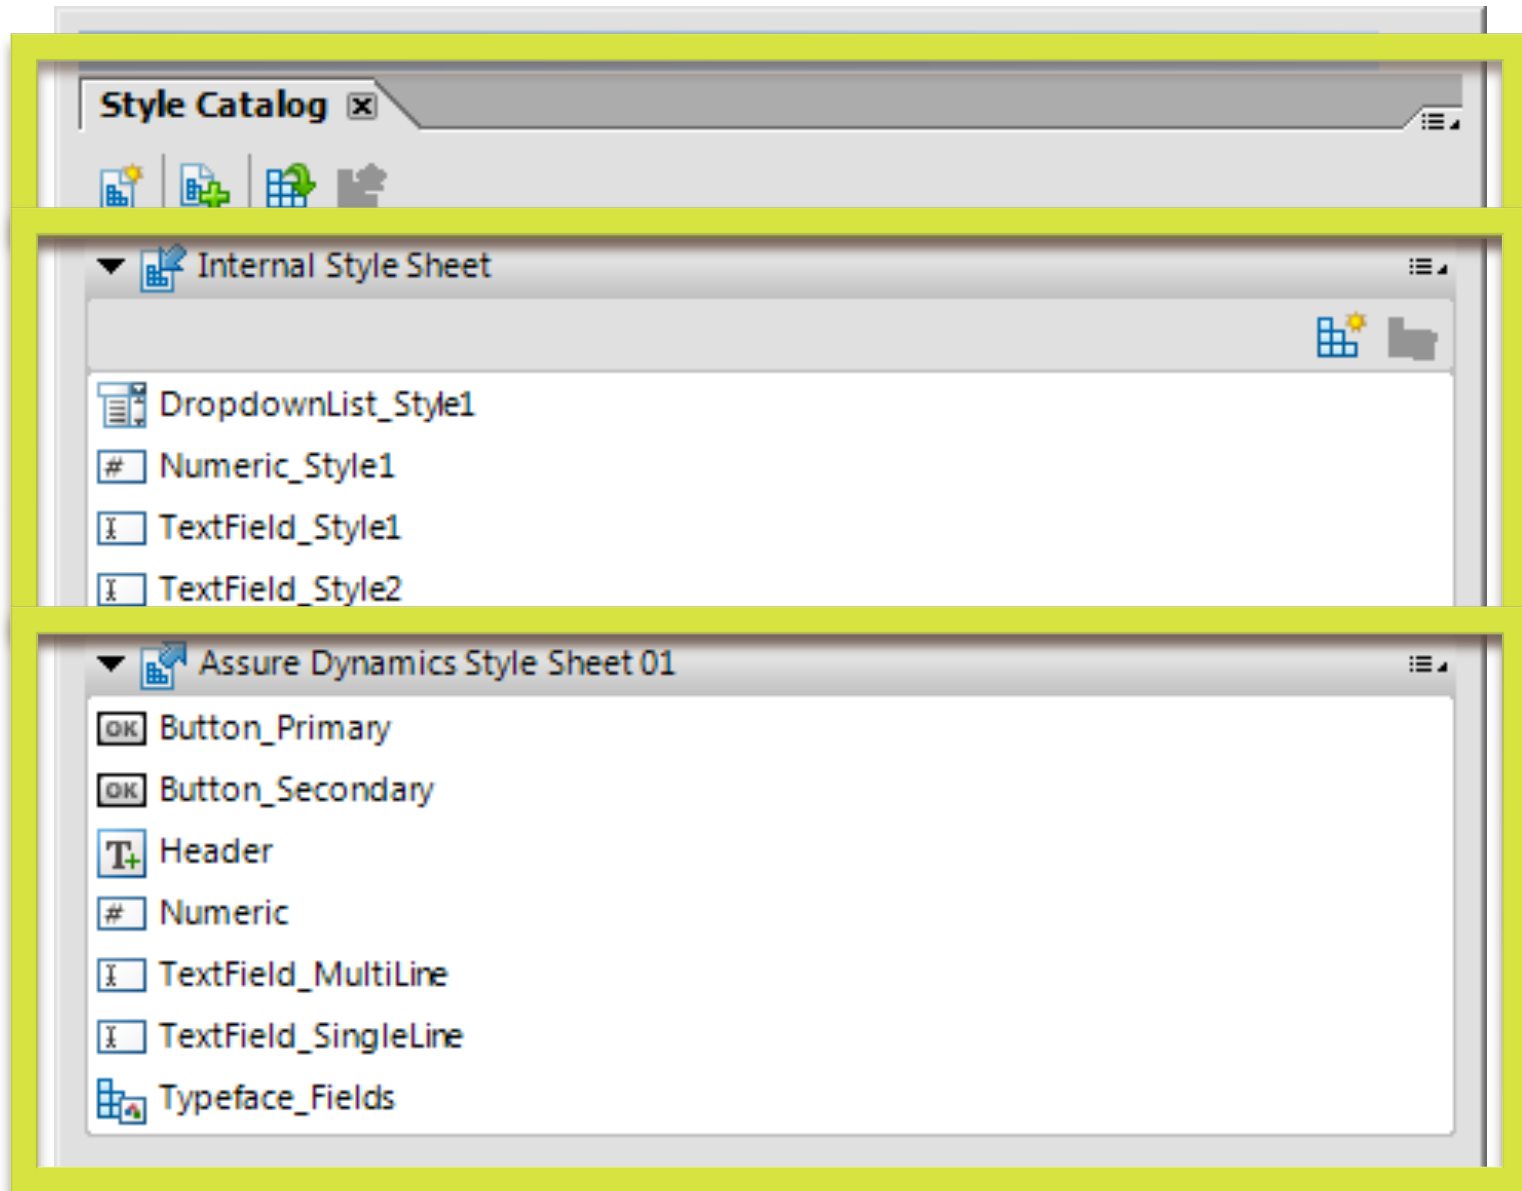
Style Catalog ✕

Internal Style Sheet

DropdownList_Style1
Numeric_Style1
TextField_Style1
TextField_Style2

Assure Dynamics Style Sheet 01

Button_Primary
Button_Secondary
Header
Numeric
TextField_MultiLine
TextField_SingleLine
Typeface_Fields